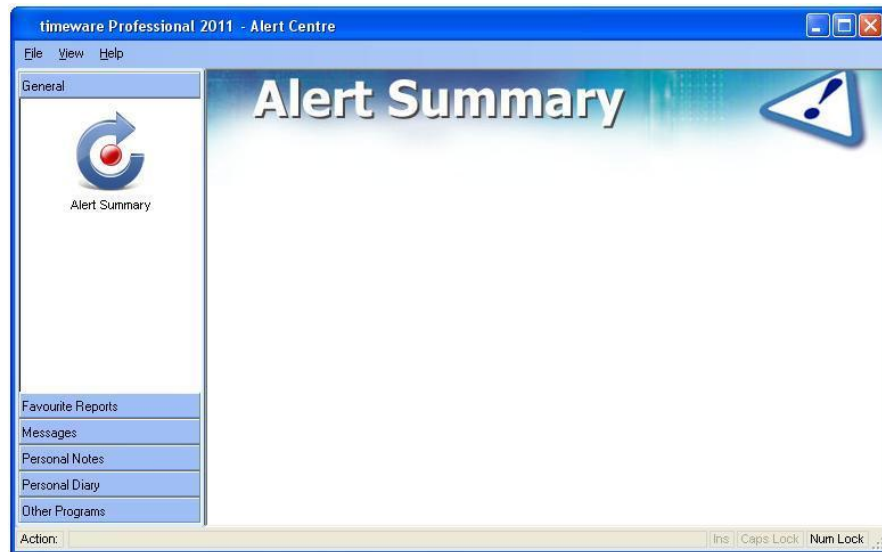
timeware Professional 2011 - Alert Centre

File View Help

General

Alert Summary

Alert Summary

Favourite Reports

Messages

Personal Notes

Personal Diary

Other Programs

Action:

Ins Caps Lock Num Lock